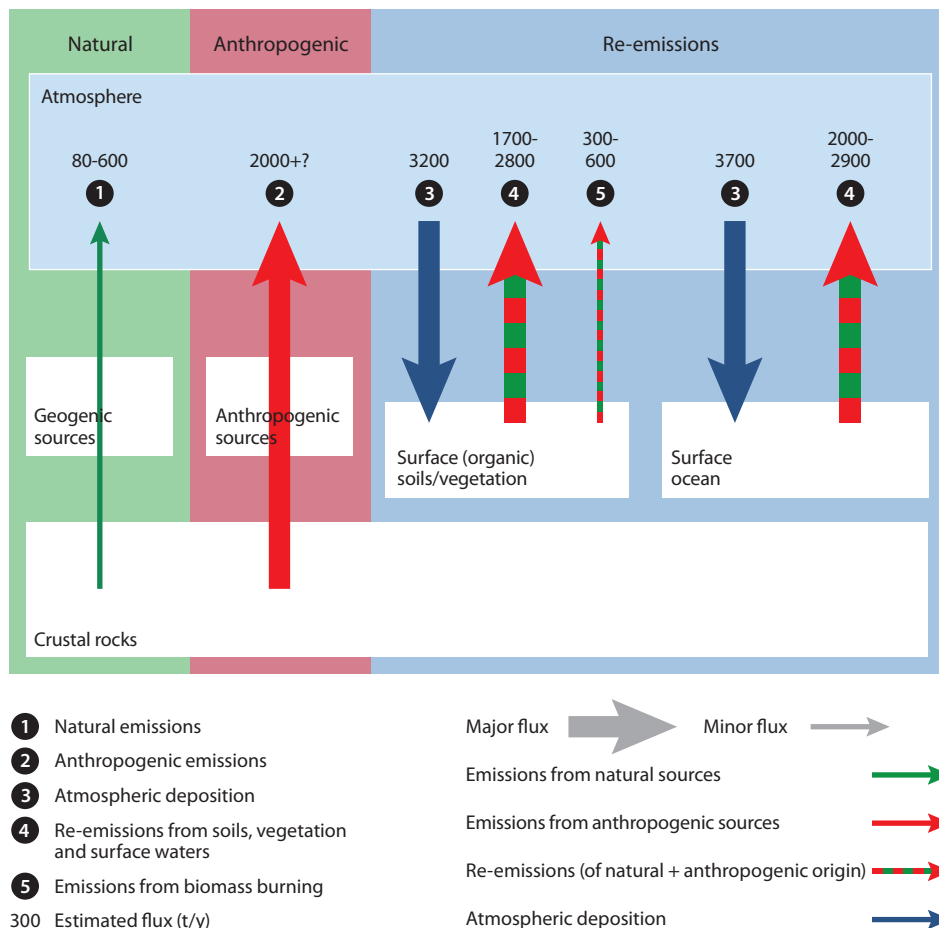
Natural

Anthropogenic

Re-emissions

Atmosphere

80-600
1

2000+?
2

3200
3

1700-2800
4

300-600
5

3700
3

2000-2900
4

Geogenic sources

Anthropogenic sources

Surface (organic) soils/vegetation

Surface ocean

Crustal rocks

1 Natural emissions

2 Anthropogenic emissions

3 Atmospheric deposition

4 Re-emissions from soils, vegetation and surface waters

5 Emissions from biomass burning

300 Estimated flux (t/y)

Major flux

Minor flux

Emissions from natural sources

Emissions from anthropogenic sources

Re-emissions (of natural + anthropogenic origin)

Atmospheric deposition